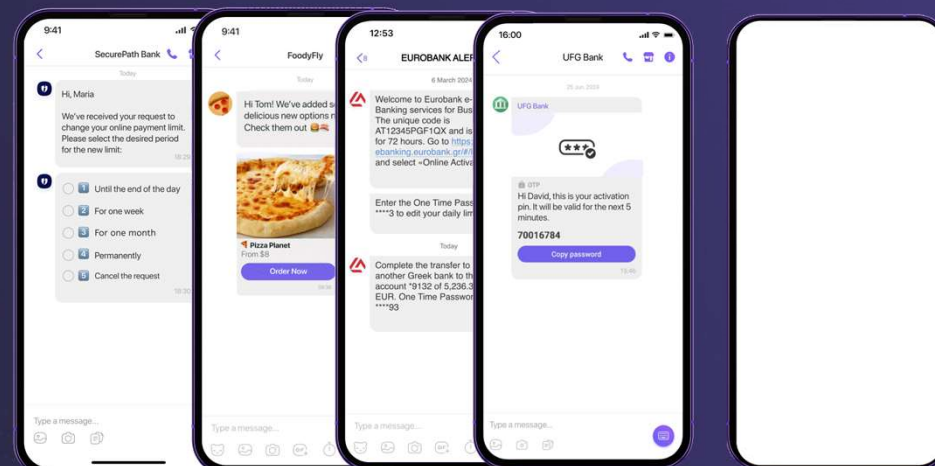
9:41
SecurePath Bank
Today
Hi, Maria

We've received your request to change your online payment limit. Please select the desired period for the new limit:
18:25

1 Until the end of the day
2 For one week
3 For one month
4 Permanently
5 Cancel the request
18:30

Type a message...

9:41
FoodyFly
Today
Hi Tom! We've added se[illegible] delicious new options n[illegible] Check them out

Pizza Planet
From $8
Order Now

Type a message...

12:53
EUROBANK ALEF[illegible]
6 March 2024
Welcome to Eurobank e-Banking services for Bus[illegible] The unique code is AT12345PGF1QX and is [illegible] for 72 hours. Go to https:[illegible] ebanking.eurobank.gr/#/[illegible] and select «Online Activa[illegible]

Enter the One Time Pass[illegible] ****3 to edit your daily li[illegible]

Today
Complete the transfer to another Greek bank to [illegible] account *9132 of 5,236.3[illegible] EUR. One Time Passwo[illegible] ****93

Type a message...

16:00
UFG Bank
25 Jun 2024
UFG Bank

OTP
Hi David, this is your activation pin. It will be valid for the next 5 minutes.
70016784
Copy password
15:46

Type a message...